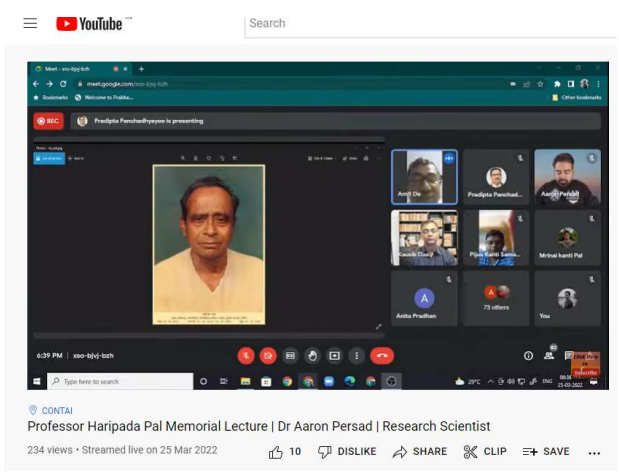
YouTube

Search

Meet - xso-bjvj-bzh

meet.google.com/xso-bjvj-bzh

Bookmarks

Welcome to Prabhu...

Other bookmarks

REC

Pradipta Panchadhyayee is presenting

Amit De

Pradipta Panchad...

Aaron Persad

Kausik Das

Pijus Kanti Sama...

Mrinal kanti Pal

A

Anita Pradhan

75 others

You

6:39 PM | xso-bjvj-bzh

Type here to search

29°C

ENG

25-03-2022

Subscribe

CONTAI

Professor Haripada Pal Memorial Lecture | Dr Aaron Persad | Research Scientist

234 views • Streamed live on 25 Mar 2022

10

DISLIKE

SHARE

CLIP

SAVE

...